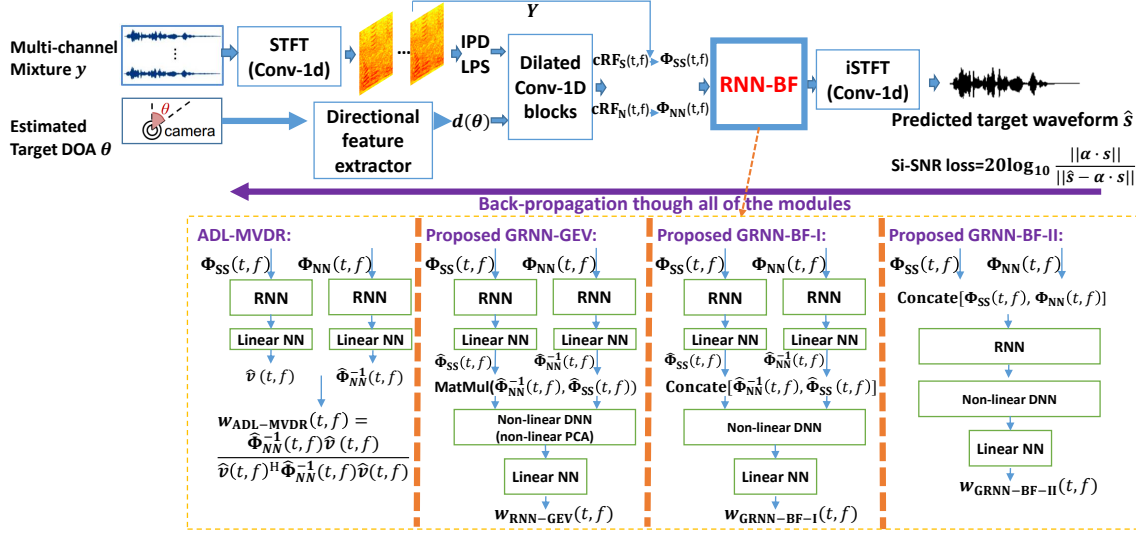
Multi-channel Mixture $y$

STFT (Conv-1d)

$Y$

IPD LPS

Dilated Conv-1D blocks

$cRF_S(t,f)$ $\Phi_{SS}(t,f)$

$cRF_N(t,f)$ $\Phi_{NN}(t,f)$

RNN-BF

iSTFT (Conv-1d)

Predicted target waveform $\hat{s}$

Estimated Target DOA $\theta$

$\theta$

camera

Directional feature extractor

$d(\theta)$

Si-SNR loss=$20\log_{10}\frac{||\alpha\cdot s||}{||\hat{s}-\alpha\cdot s||}$

Back-propagation though all of the modules

ADL-MVDR:

$\Phi_{SS}(t,f)$ $\Phi_{NN}(t,f)$

RNN RNN

Linear NN Linear NN

$\hat{v}(t,f)$ $\hat{\Phi}_{NN}^{-1}(t,f)$

$w_{ADL-MVDR}(t,f)=\frac{\hat{\Phi}_{NN}^{-1}(t,f)\hat{v}(t,f)}{\hat{v}(t,f)^{H}\hat{\Phi}_{NN}^{-1}(t,f)\hat{v}(t,f)}$

Proposed GRNN-GEV:

$\Phi_{SS}(t,f)$ $\Phi_{NN}(t,f)$

RNN RNN

Linear NN Linear NN

$\hat{\Phi}_{SS}(t,f)$ $\hat{\Phi}_{NN}^{-1}(t,f)$

MatMul$(\hat{\Phi}_{NN}^{-1}(t,f),\hat{\Phi}_{SS}(t,f))$

Non-linear DNN (non-linear PCA)

Linear NN

$w_{RNN-GEV}(t,f)$

Proposed GRNN-BF-I:

$\Phi_{SS}(t,f)$ $\Phi_{NN}(t,f)$

RNN RNN

Linear NN Linear NN

$\hat{\Phi}_{SS}(t,f)$ $\hat{\Phi}_{NN}^{-1}(t,f)$

Concate$[\hat{\Phi}_{NN}^{-1}(t,f),\hat{\Phi}_{SS}(t,f)]$

Non-linear DNN

Linear NN

$w_{GRNN-BF-I}(t,f)$

Proposed GRNN-BF-II:

$\Phi_{SS}(t,f)$ $\Phi_{NN}(t,f)$

Concate$[\Phi_{SS}(t,f),\Phi_{NN}(t,f)]$

RNN

Non-linear DNN

Linear NN

$w_{GRNN-BF-II}(t,f)$